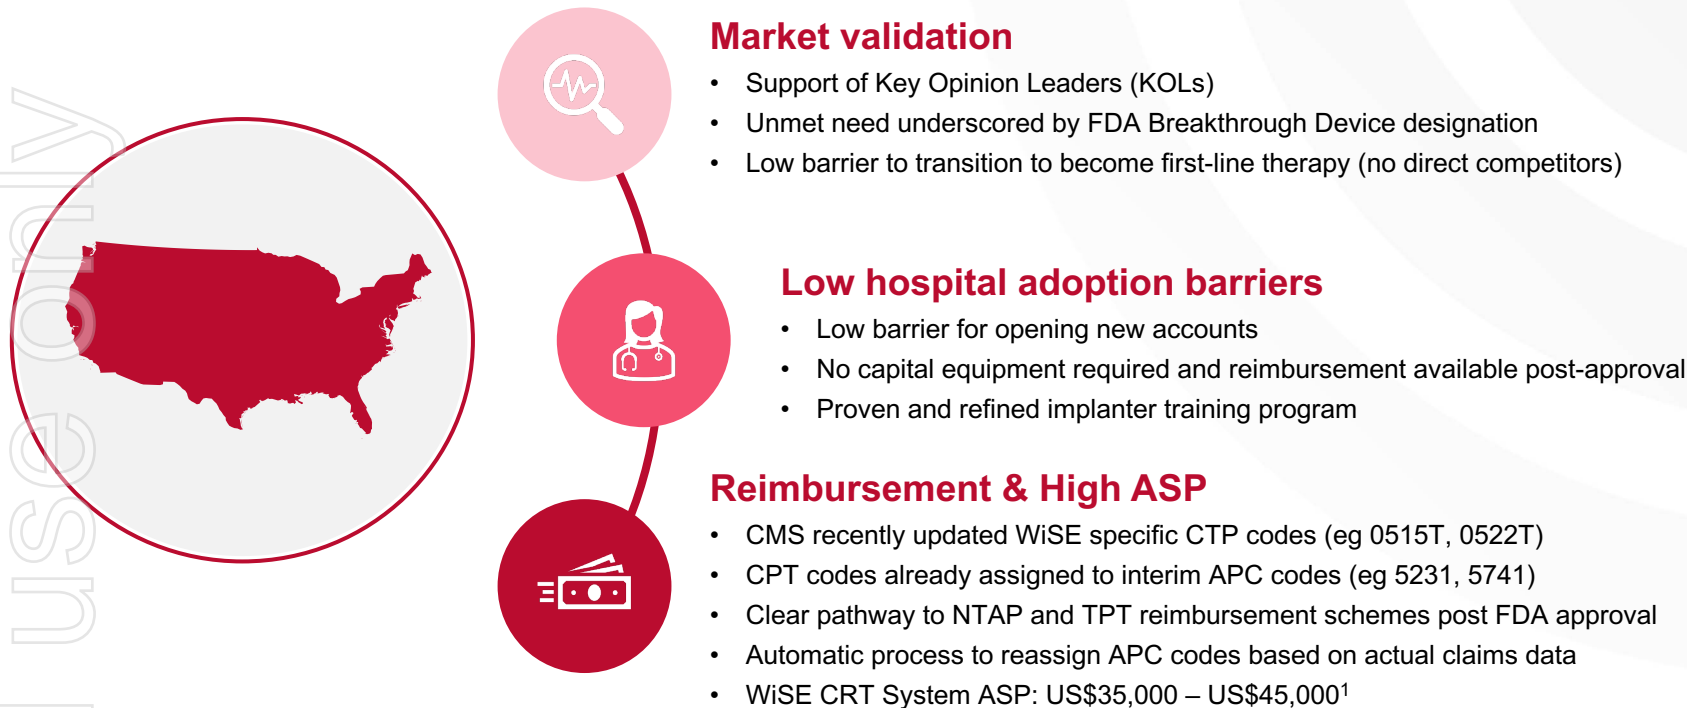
l use only

Market validation
• Support of Key Opinion Leaders (KOLs)
• Unmet need underscored by FDA Breakthrough Device designation
• Low barrier to transition to become first-line therapy (no direct competitors)

Low hospital adoption barriers
• Low barrier for opening new accounts
• No capital equipment required and reimbursement available post-approval
• Proven and refined implanter training program

Reimbursement & High ASP
• CMS recently updated WiSE specific CTP codes (eg 0515T, 0522T)
• CPT codes already assigned to interim APC codes (eg 5231, 5741)
• Clear pathway to NTAP and TPT reimbursement schemes post FDA approval
• Automatic process to reassign APC codes based on actual claims data
• WiSE CRT System ASP: US$35,000 – US$45,000$^1$